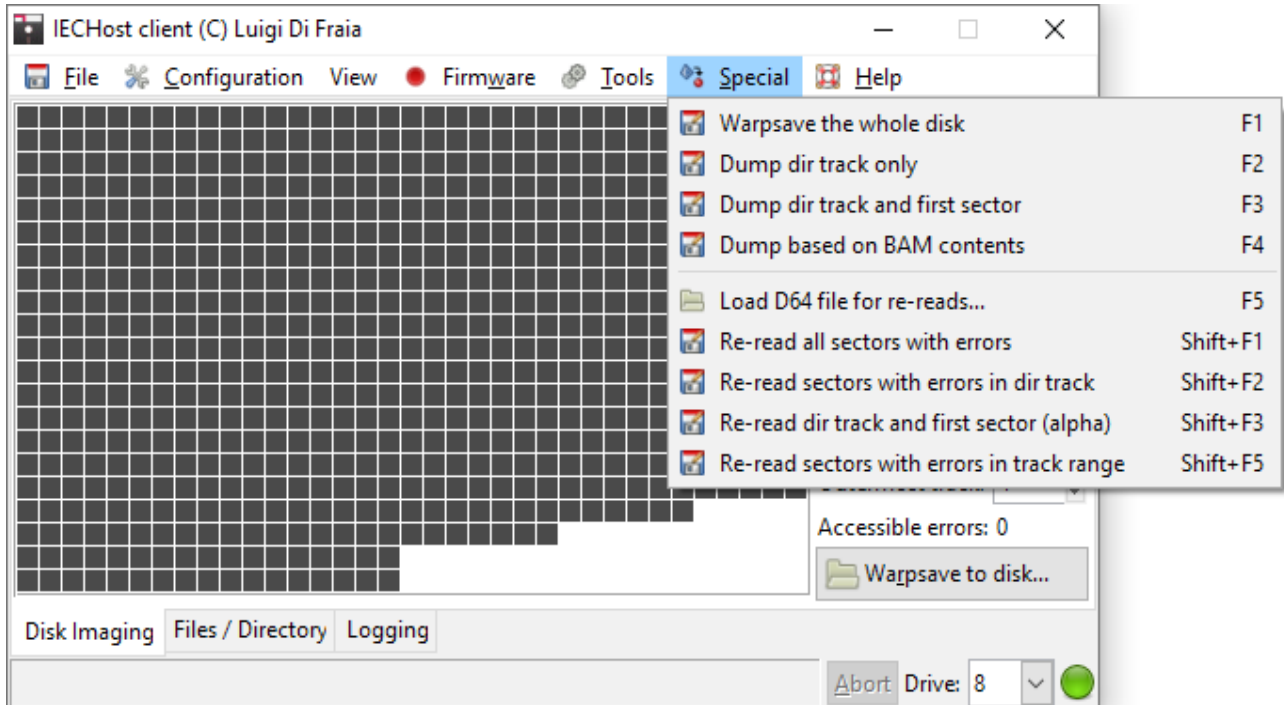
IECHost client (C) Luigi Di Fraia

File Configuration View Firmware Tools Special Help

Warpsave the whole disk F1
Dump dir track only F2
Dump dir track and first sector F3
Dump based on BAM contents F4
Load D64 file for re-reads... F5
Re-read all sectors with errors Shift+F1
Re-read sectors with errors in dir track Shift+F2
Re-read dir track and first sector (alpha) Shift+F3
Re-read sectors with errors in track range Shift+F5

Accessible errors: 0

Warpsave to disk...

Disk Imaging Files / Directory Logging

Abort Drive: 8